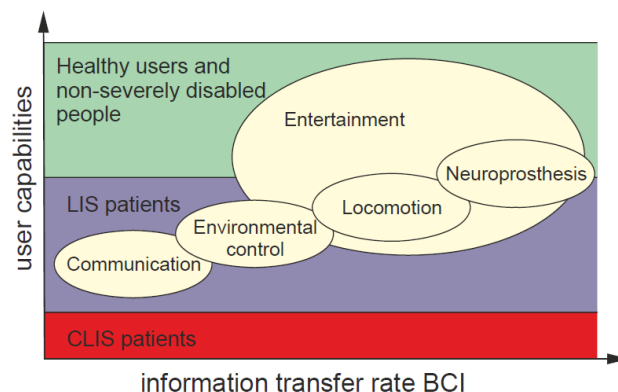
user capabilities

Healthy users and non-severely disabled people

Entertainment

Neuroprosthesis

LIS patients

Environmental control

Locomotion

Communication

CLIS patients

information transfer rate BCI